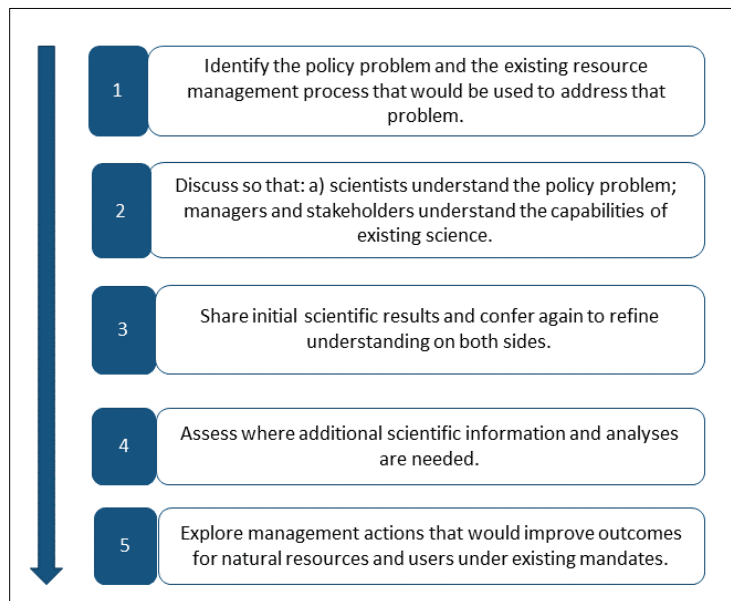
1

Identify the policy problem and the existing resource management process that would be used to address that problem.

2

Discuss so that: a) scientists understand the policy problem; managers and stakeholders understand the capabilities of existing science.

3

Share initial scientific results and confer again to refine understanding on both sides.

4

Assess where additional scientific information and analyses are needed.

5

Explore management actions that would improve outcomes for natural resources and users under existing mandates.